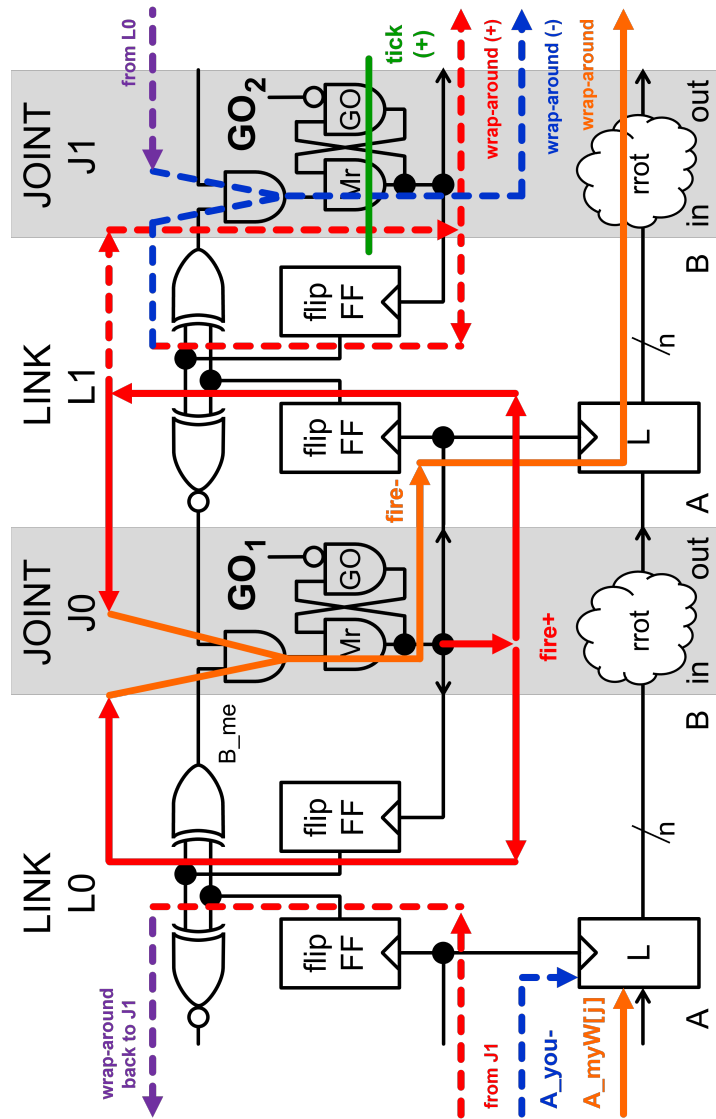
JOINT J1
LINK L1
JOINT J0
LINK L0
from L0
tick (+)
wrap-around (+)
wrap-around (-)
wrap-around
$GO_2$
GO
Mr
flip FF
flip FF
rrot
in
out
B
n
L
A
fire-
$GO_1$
GO
Mr
fire+
rrot
in
out
B
B_me
flip FF
n
flip FF
L
A
wrap-around back to J1
from J1
A_you-
A_myW[j]